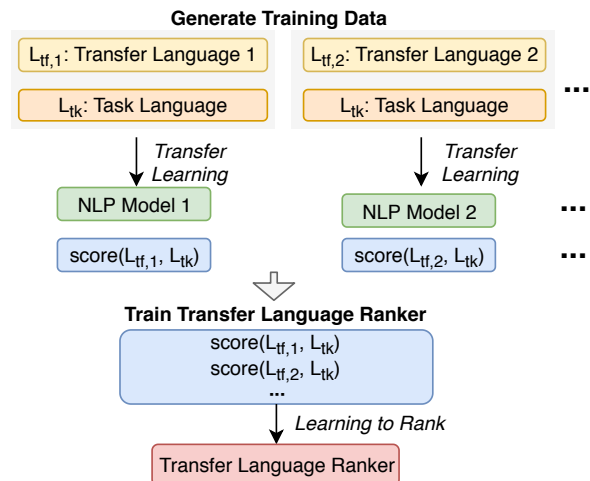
Generate Training Data

$L_{tf,1}$: Transfer Language 1

$L_{tk}$: Task Language

$L_{tf,2}$: Transfer Language 2

$L_{tk}$: Task Language

...

Transfer Learning

Transfer Learning

NLP Model 1

NLP Model 2

...

score($L_{tf,1}$, $L_{tk}$)

score($L_{tf,2}$, $L_{tk}$)

...

Train Transfer Language Ranker

score($L_{tf,1}$, $L_{tk}$)
score($L_{tf,2}$, $L_{tk}$)
...

Learning to Rank

Transfer Language Ranker